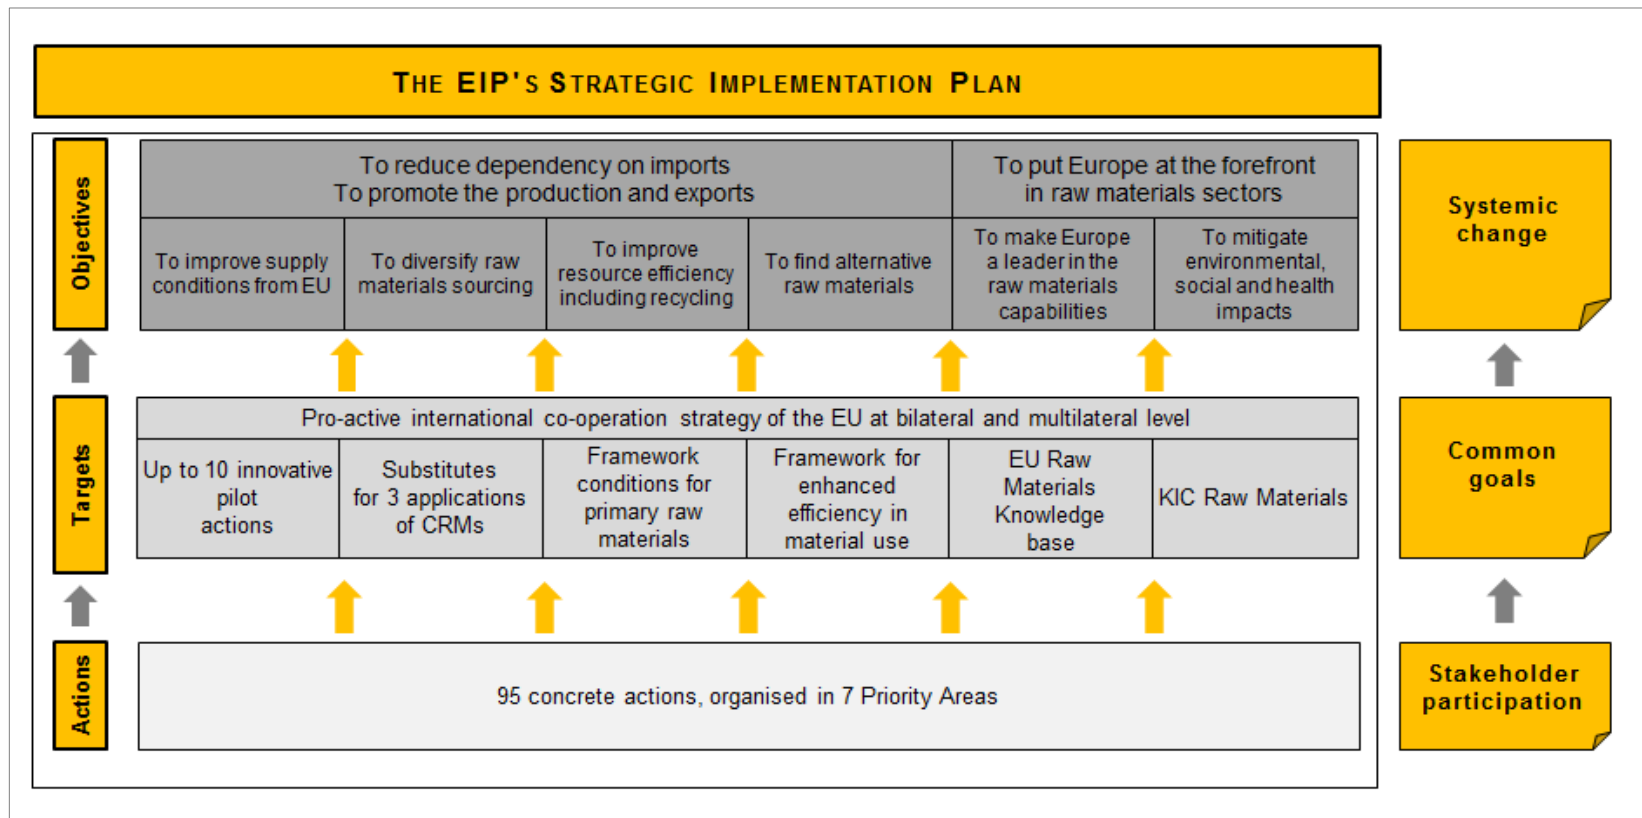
THE EIP'S STRATEGIC IMPLEMENTATION PLAN

Objectives

| To reduce dependency on imports To promote the production and exports | | | | To put Europe at the forefront in raw materials sectors | |
|---|---|---|---|---|---|
| To improve supply conditions from EU | To diversify raw materials sourcing | To improve resource efficiency including recycling | To find alternative raw materials | To make Europe a leader in the raw materials capabilities | To mitigate environmental, social and health impacts |

Systemic change

Targets

| Pro-active international co-operation strategy of the EU at bilateral and multilateral level | | | | | |
|---|---|---|---|---|---|
| Up to 10 innovative pilot actions | Substitutes for 3 applications of CRMs | Framework conditions for primary raw materials | Framework for enhanced efficiency in material use | EU Raw Materials Knowledge base | KIC Raw Materials |

Common goals

Actions

95 concrete actions, organised in 7 Priority Areas

Stakeholder participation